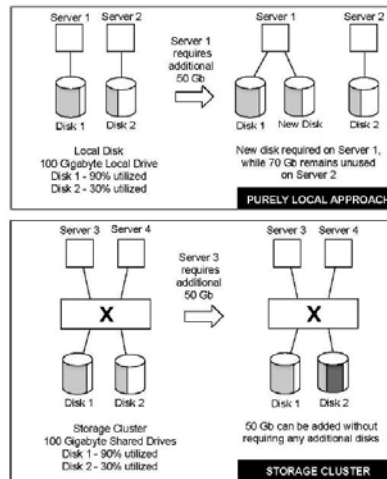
Server 1
Server 2
Server 1 requires additional 50 Gb
Server 1
Server 2
Disk 1
Disk 2
Disk 1
New Disk
Disk 2
Local Disk
100 Gigabyte Local Drive
Disk 1 - 90% utilized
Disk 2 - 30% utilized
New disk required on Server 1, while 70 Gb remains unused on Server 2
PURELY LOCAL APPROACH

Server 3
Server 4
Server 3 requires additional 50 Gb
Server 3
Server 4
X
X
Disk 1
Disk 2
Disk 1
Disk 2
Storage Cluster
100 Gigabyte Shared Drives
Disk 1 - 90% utilized
Disk 2 - 30% utilized
50 Gb can be added without requiring any additional disks
STORAGE CLUSTER